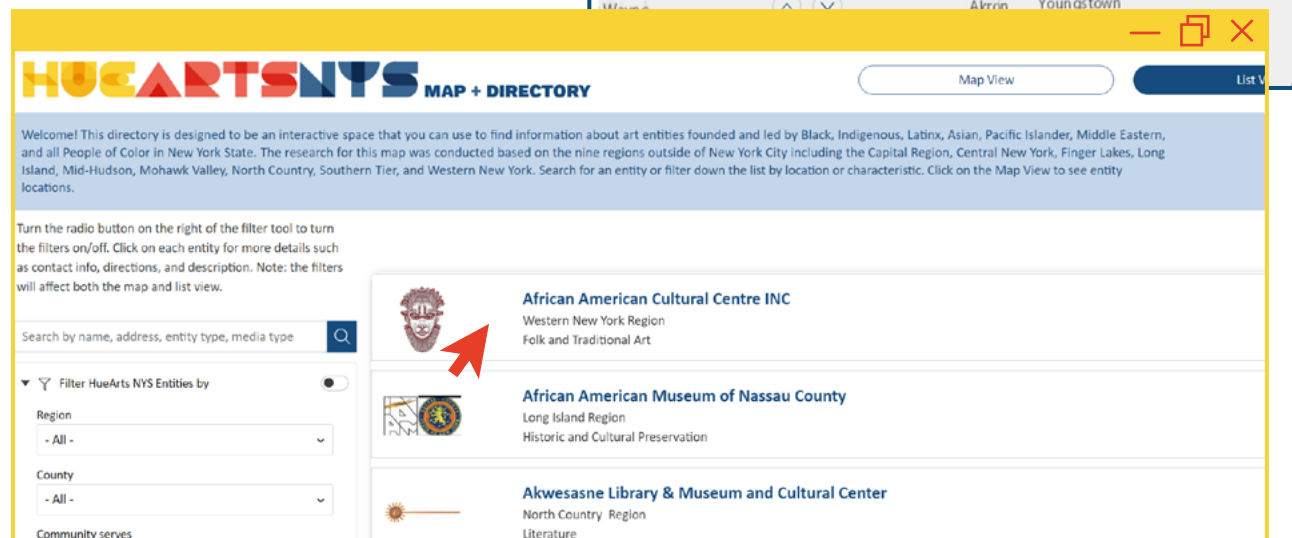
Wayne Akron Youngstown

HUEARTSNYS MAP + DIRECTORY

Map View

List V

Welcome! This directory is designed to be an interactive space that you can use to find information about art entities founded and led by Black, Indigenous, Latinx, Asian, Pacific Islander, Middle Eastern, and all People of Color in New York State. The research for this map was conducted based on the nine regions outside of New York City including the Capital Region, Central New York, Finger Lakes, Long Island, Mid-Hudson, Mohawk Valley, North Country, Southern Tier, and Western New York. Search for an entity or filter down the list by location or characteristic. Click on the Map View to see entity locations.

Turn the radio button on the right of the filter tool to turn the filters on/off. Click on each entity for more details such as contact info, directions, and description. Note: the filters will affect both the map and list view.

Search by name, address, entity type, media type

Filter HueArts NYS Entities by

Region

- All -

County

- All -

Community serves

African American Cultural Centre INC
Western New York Region
Folk and Traditional Art

African American Museum of Nassau County
Long Island Region
Historic and Cultural Preservation

Akwesasne Library & Museum and Cultural Center
North Country Region
Literature